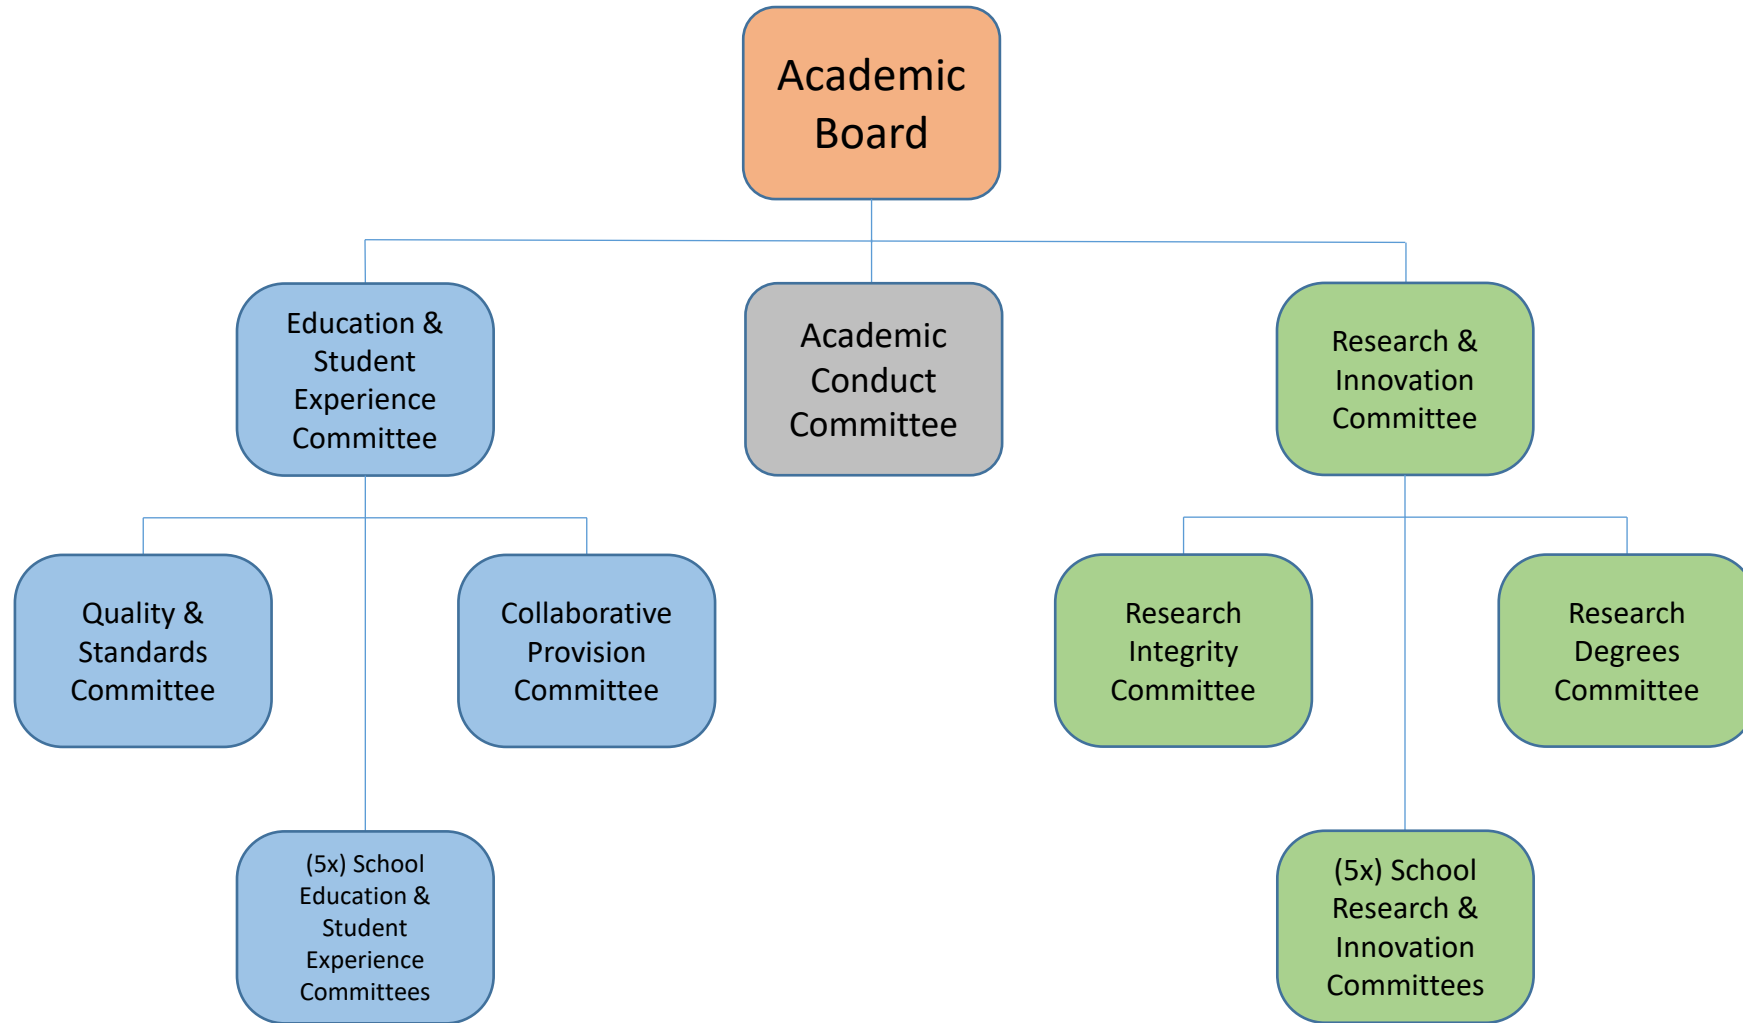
Academic Board

Education & Student Experience Committee

Academic Conduct Committee

Research & Innovation Committee

Quality & Standards Committee

Collaborative Provision Committee

Research Integrity Committee

Research Degrees Committee

(5x) School Education & Student Experience Committees

(5x) School Research & Innovation Committees